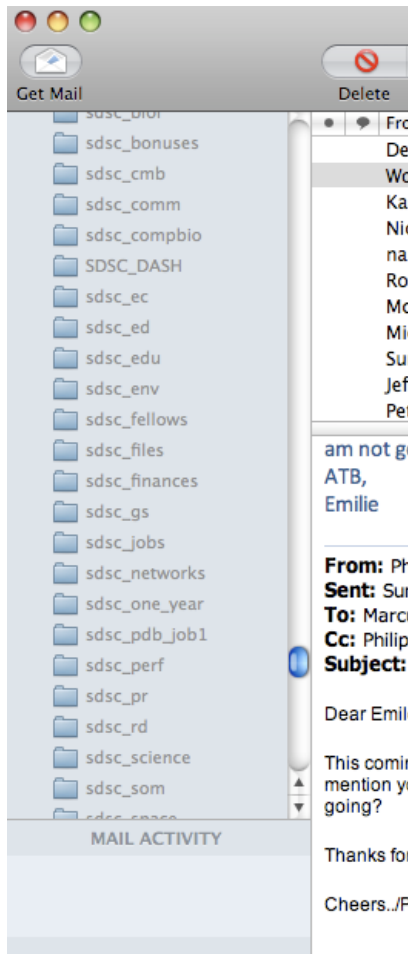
Get Mail

Delete

sdsc_bonuses
sdsc_cmb
sdsc_comm
sdsc_compbio
SDSC_DASH
sdsc_ec
sdsc_ed
sdsc_edu
sdsc_env
sdsc_fellows
sdsc_files
sdsc_finances
sdsc_gs
sdsc_jobs
sdsc_networks
sdsc_one_year
sdsc_pdb_job1
sdsc_perf
sdsc_pr
sdsc_rd
sdsc_science
sdsc_som

MAIL ACTIVITY

Fro
De
Wo
Ka
Nic
na
Ro
Mo
Mi
Su
Jef
Pet

am not g
ATB,
Emilie

From: Ph
Sent: Sur
To: Marc
Cc: Philip
Subject:

Dear Emil

This comin
mention y
going?

Thanks fo

Cheers../